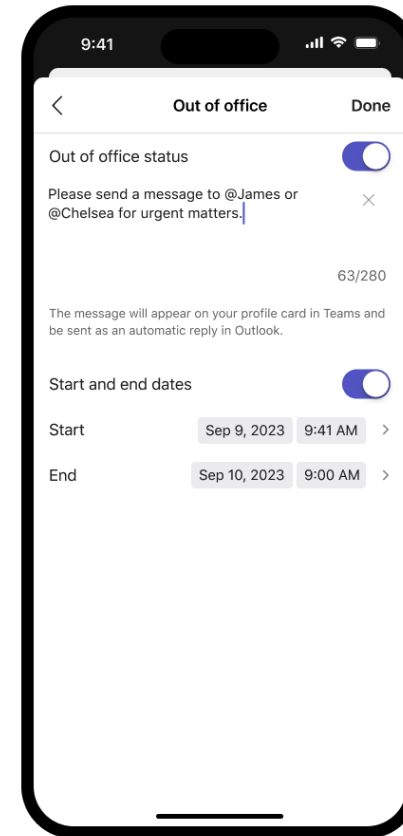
9:41

Out of office

Done

Out of office status

Please send a message to @James or @Chelsea for urgent matters.

63/280

The message will appear on your profile card in Teams and be sent as an automatic reply in Outlook.

Start and end dates

Start Sep 9, 2023 9:41 AM

End Sep 10, 2023 9:00 AM